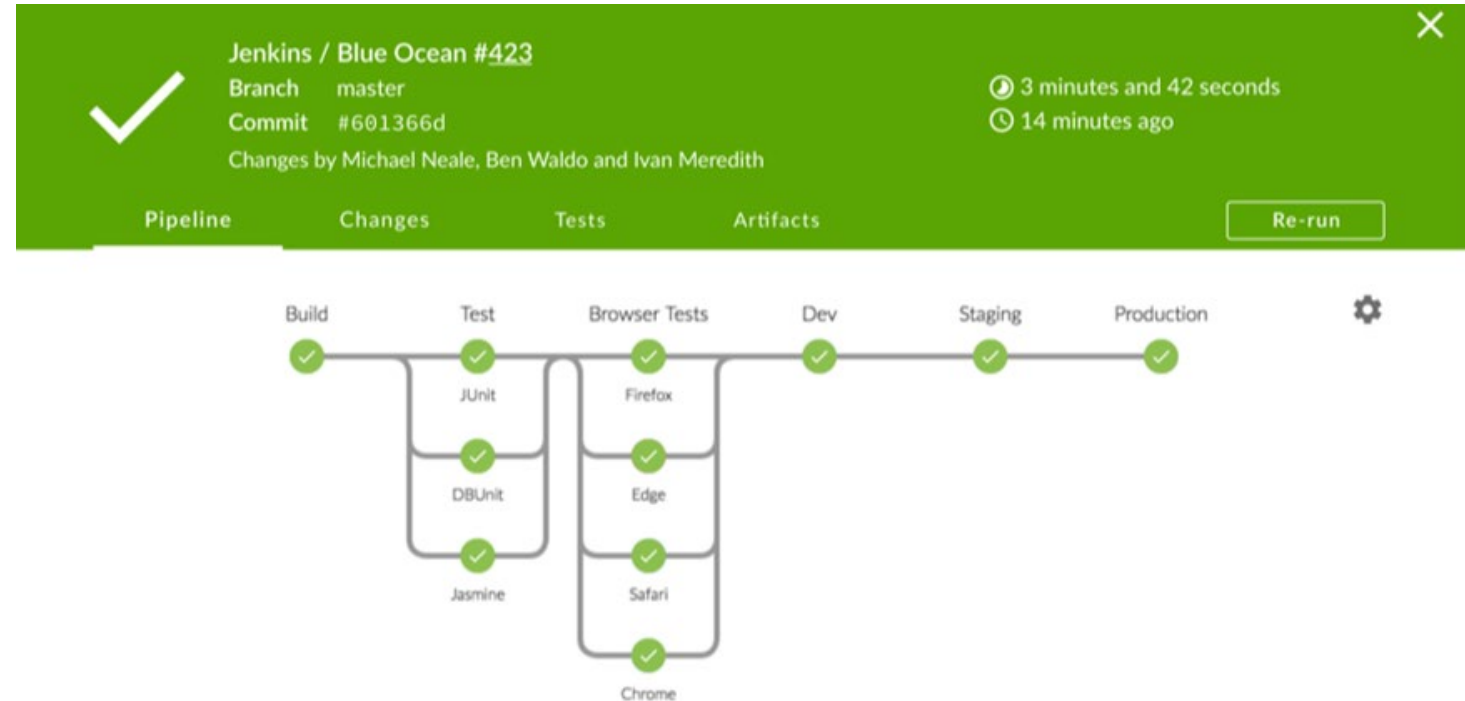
Jenkins / Blue Ocean #423
Branch master
Commit #601366d
Changes by Michael Neale, Ben Waldo and Ivan Meredith

3 minutes and 42 seconds
14 minutes ago

Pipeline Changes Tests Artifacts Re-run

Build Test Browser Tests Dev Staging Production

JUnit
DBUnit
Jasmine

Firefox
Edge
Safari
Chrome